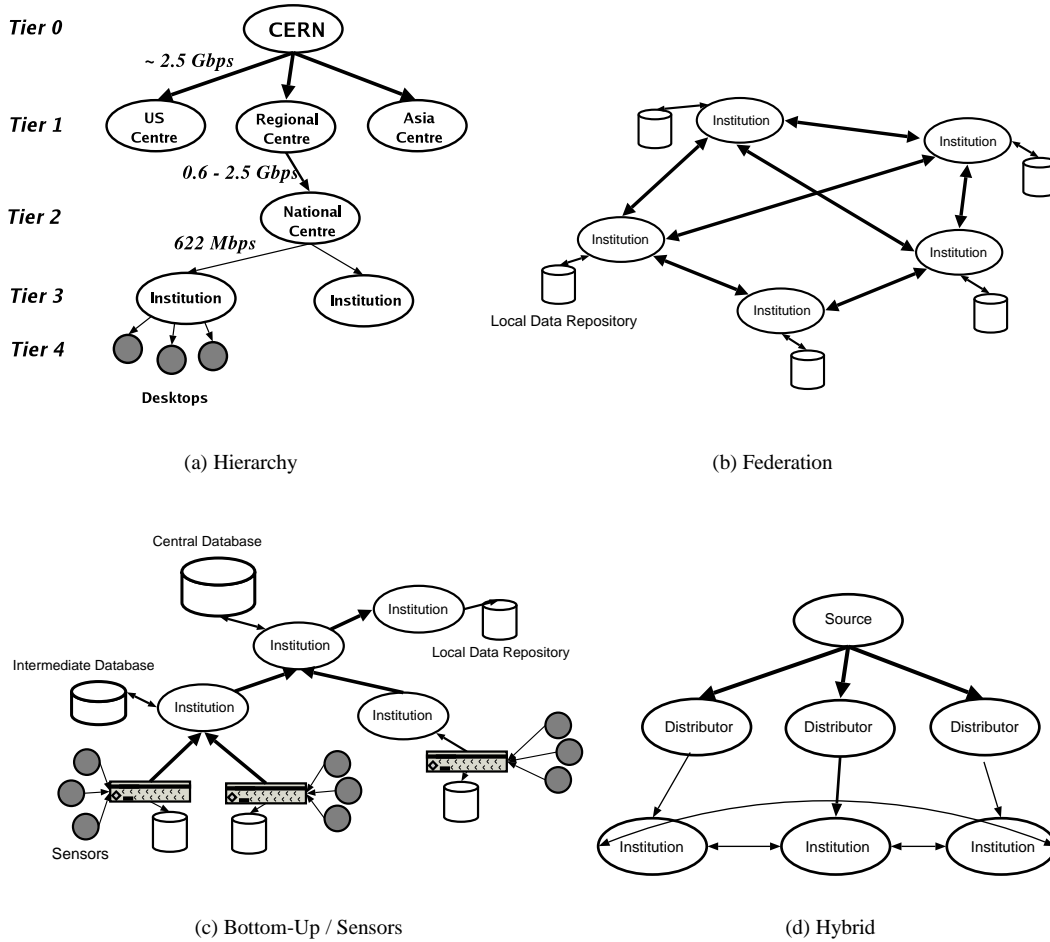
Tier 0

Tier 1

Tier 2

Tier 3

Tier 4

CERN

~ 2.5 Gbps

US Centre

Regional Centre

Asia Centre

0.6 - 2.5 Gbps

National Centre

622 Mbps

Institution

Institution

Desktops

(a) Hierarchy

Institution

Institution

Institution

Institution

Institution

Local Data Repository

(b) Federation

Central Database

Institution

Institution

Local Data Repository

Intermediate Database

Institution

Institution

Sensors

(c) Bottom-Up / Sensors

Source

Distributor

Distributor

Distributor

Institution

Institution

Institution

(d) Hybrid